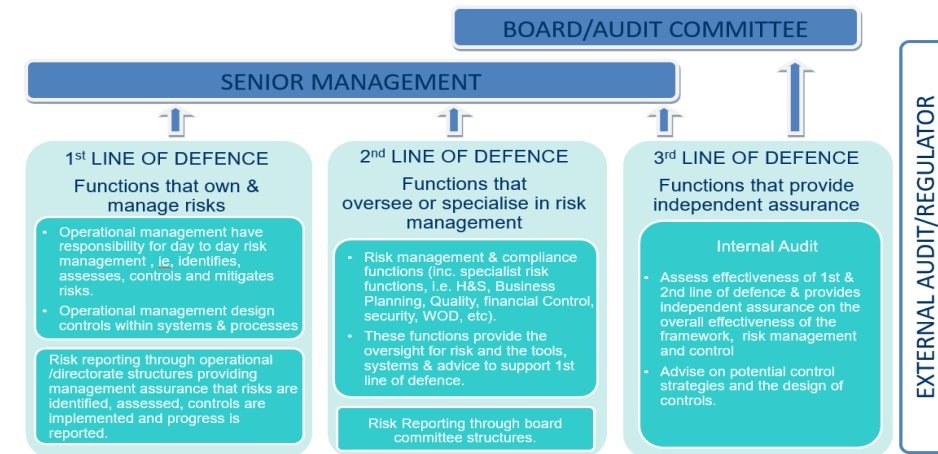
BOARD/AUDIT COMMITTEE

SENIOR MANAGEMENT

EXTERNAL AUDIT/REGULATOR

1st LINE OF DEFENCE

Functions that own & manage risks

• Operational management have responsibility for day to day risk management , ie, identifies, assesses, controls and mitigates risks.
• Operational management design controls within systems & processes

Risk reporting through operational /directorate structures providing management assurance that risks are identified, assessed, controls are implemented and progress is reported.

2nd LINE OF DEFENCE

Functions that oversee or specialise in risk management

• Risk management & compliance functions (inc. specialist risk functions, i.e. H&S, Business Planning, Quality, financial Control, security, WOD, etc).
• These functions provide the oversight for risk and the tools, systems & advice to support 1st line of defence.

Risk Reporting through board committee structures.

3rd LINE OF DEFENCE

Functions that provide independent assurance

Internal Audit

• Assess effectiveness of 1st & 2nd line of defence & provides independent assurance on the overall effectiveness of the framework, risk management and control
• Advise on potential control strategies and the design of controls.